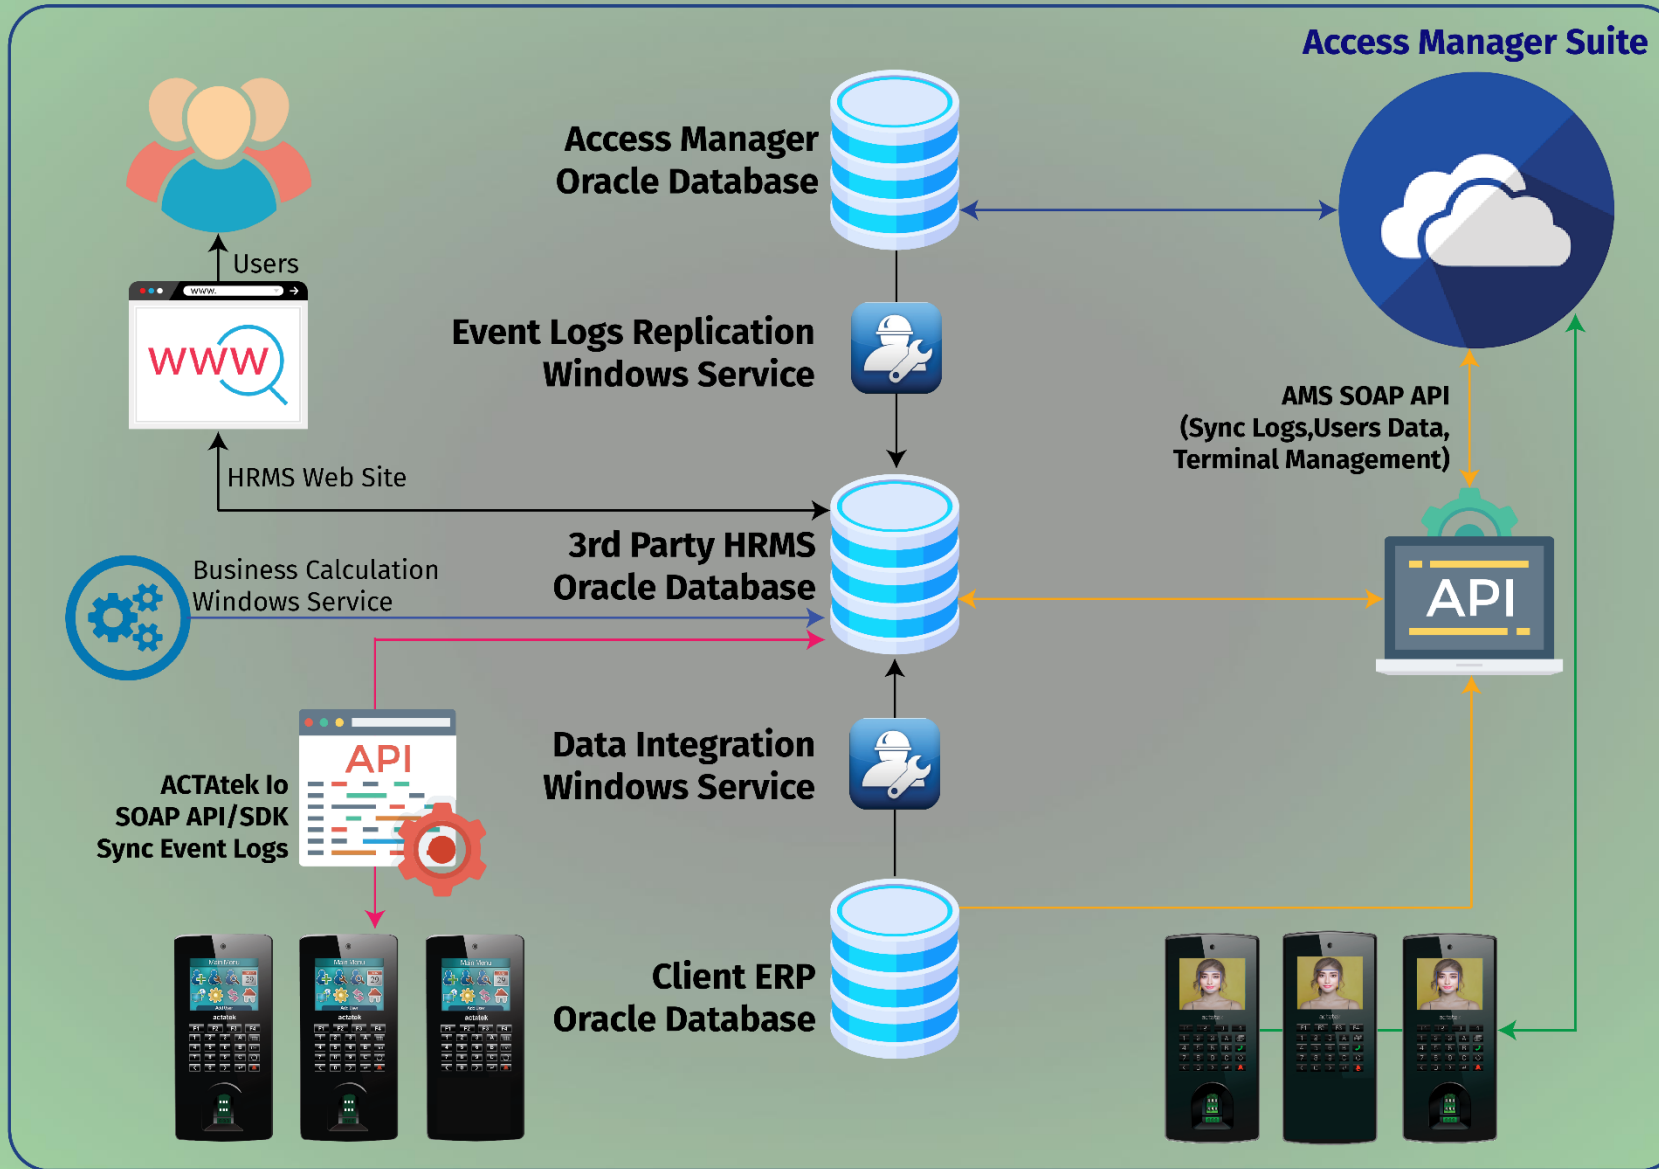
Access Manager Suite

Access Manager Oracle Database

Users

www.

WWW

Event Logs Replication Windows Service

AMS SOAP API (Sync Logs,Users Data, Terminal Management)

HRMS Web Site

3rd Party HRMS Oracle Database

Business Calculation Windows Service

API

API

ACTAtek Io SOAP API/SDK Sync Event Logs

Data Integration Windows Service

Client ERP Oracle Database